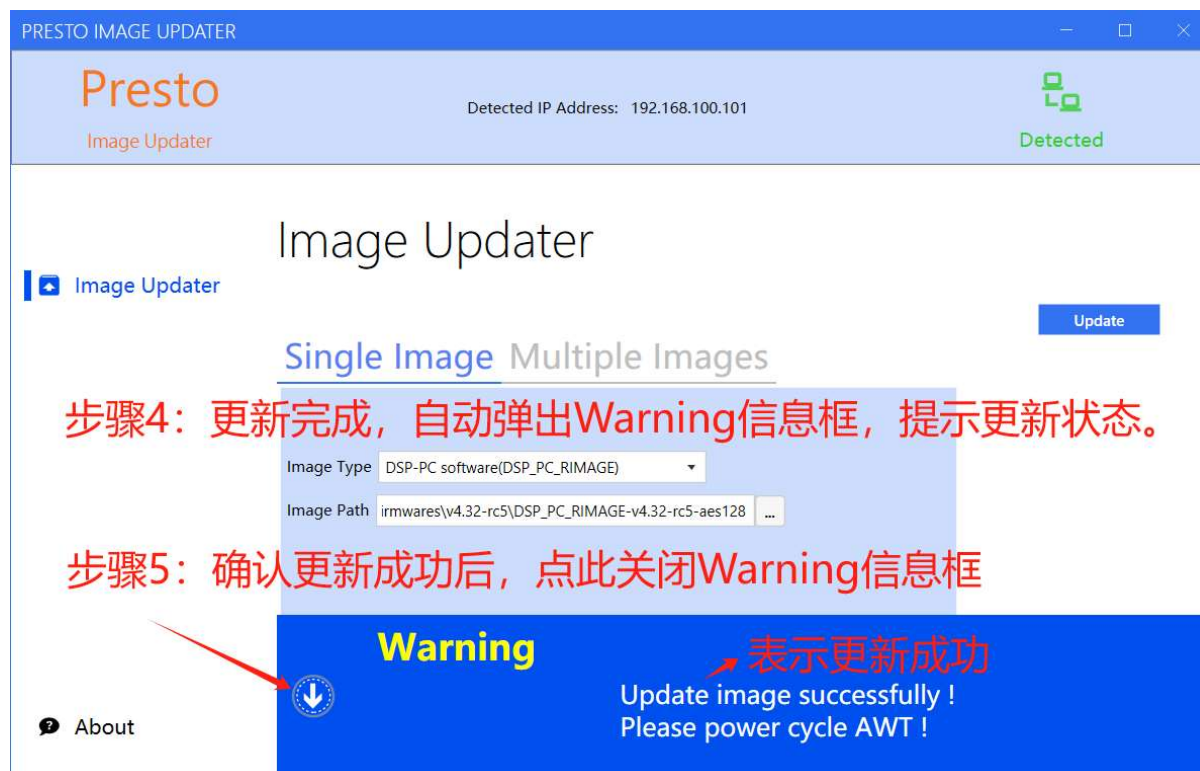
PRESTO IMAGE UPDATER

Presto
Image Updater

Detected IP Address: 192.168.100.101

Detected

Image Updater

Image Updater

Update

Single Image Multiple Images

步骤4：更新完成，自动弹出Warning信息框，提示更新状态。

Image Type DSP-PC software(DSP_PC_RIMAGE)

Image Path irmwares\v4.32-rc5\DSP_PC_RIMAGE-v4.32-rc5-aes128 ...

步骤5：确认更新成功后，点此关闭Warning信息框

Warning

表示更新成功

Update image successfully !
Please power cycle AWT !

About